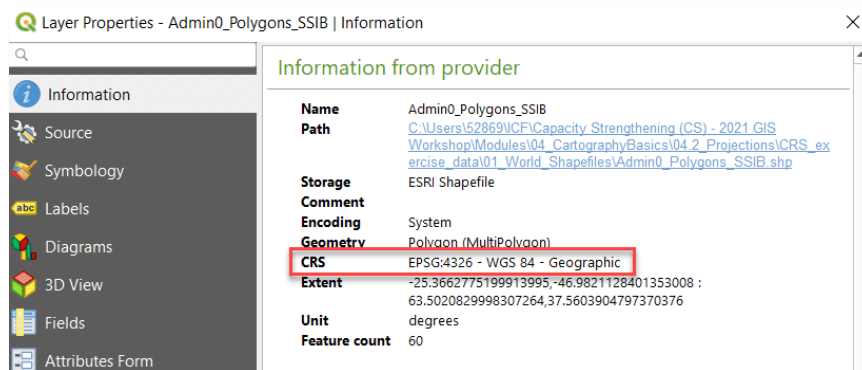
Layer Properties - Admin0_Polygons_SSIB | Information

×

Information

Source

Symbology

abc Labels

Diagrams

3D View

Fields

Attributes Form

Information from provider

| | |
|---|---|
| **Name** | Admin0_Polygons_SSIB |
| **Path** | C:\Users\52869\ICF\Capacity Strengthening (CS) - 2021 GIS Workshop\Modules\04_CartographyBasics\04.2_Projections\CRS_exercise_data\01_World_Shapefiles\Admin0_Polygons_SSIB.shp |
| **Storage** | ESRI Shapefile |
| **Comment** | |
| **Encoding** | System |
| **Geometry** | Polygon (MultiPolygon) |
| **CRS** | EPSG:4326 - WGS 84 - Geographic |
| **Extent** | -25.3662775199913995,-46.9821128401353008 : 63.5020829998307264,37.5603904797370376 |
| **Unit** | degrees |
| **Feature count** | 60 |